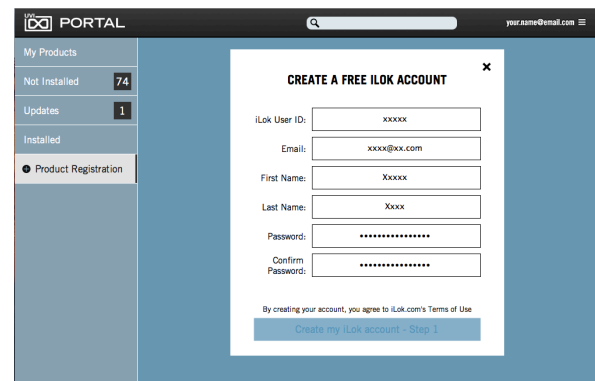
UVI PORTAL

your.name@email.com ≡

My Products

Not Installed 74

Updates 1

Installed

Product Registration

CREATE A FREE ILOK ACCOUNT

×

iLok User ID: xxxxx

Email: xxxx@xx.com

First Name: Xxxxx

Last Name: Xxxx

Password: ••••••••••••••••

Confirm Password: ••••••••••••••••

By creating your account, you agree to iLok.com's Terms of Use

Create my iLok account - Step 1